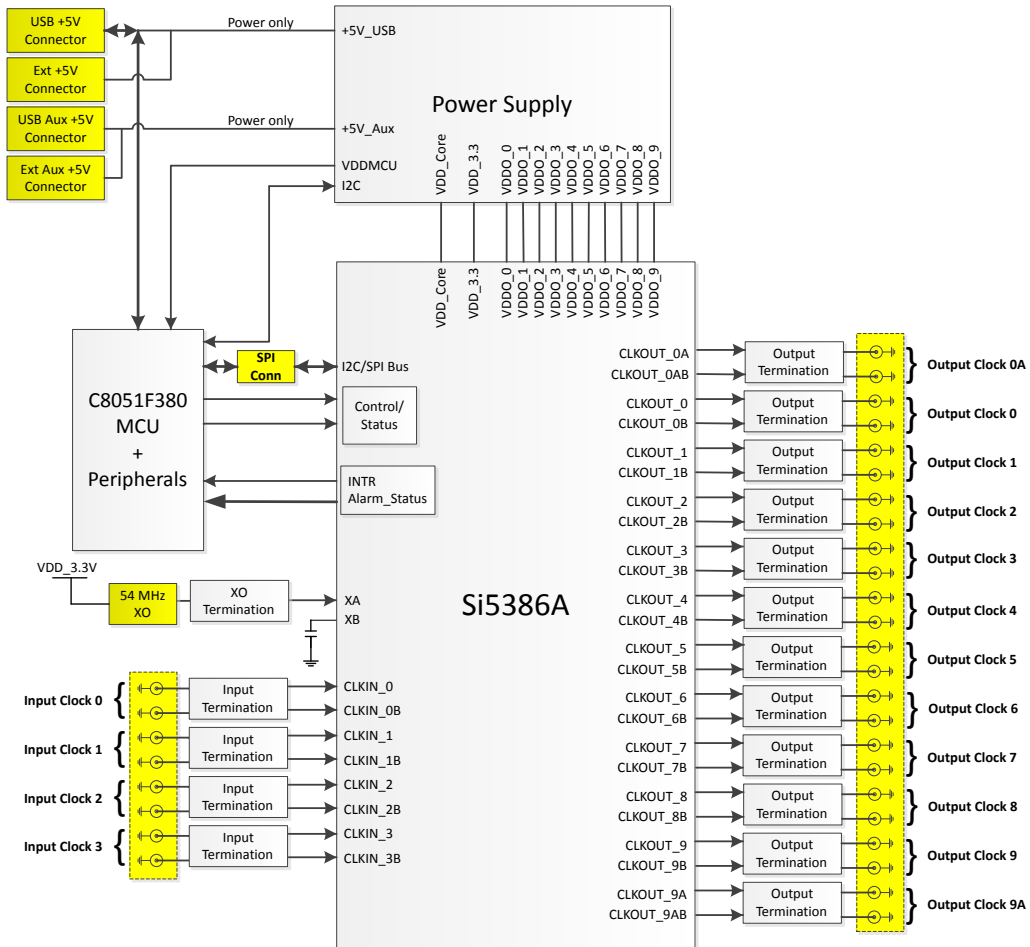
USB +5V Connector

Ext +5V Connector

USB Aux +5V Connector

Ext Aux +5V Connector

Power only

Power only

+5V_USB

Power Supply

+5V_Aux

VDDMCU

I2C

VDD_Core VDD_3.3 VDDO_0 VDDO_1 VDDO_2 VDDO_3 VDDO_4 VDDO_5 VDDO_6 VDDO_7 VDDO_8 VDDO_9

VDD_Core VDD_3.3 VDDO_0 VDDO_1 VDDO_2 VDDO_3 VDDO_4 VDDO_5 VDDO_6 VDDO_7 VDDO_8 VDDO_9

C8051F380 MCU + Peripherals

SPI Conn

I2C/SPI Bus

Control/ Status

INTR Alarm_Status

VDD_3.3V

54 MHz XO

XO Termination

XA

XB

Si5386A

Input Clock 0

Input Clock 1

Input Clock 2

Input Clock 3

Input Termination

Input Termination

Input Termination

Input Termination

CLKIN_0
CLKIN_0B
CLKIN_1
CLKIN_1B
CLKIN_2
CLKIN_2B
CLKIN_3
CLKIN_3B

CLKOUT_0A
CLKOUT_0AB
CLKOUT_0
CLKOUT_0B
CLKOUT_1
CLKOUT_1B
CLKOUT_2
CLKOUT_2B
CLKOUT_3
CLKOUT_3B
CLKOUT_4
CLKOUT_4B
CLKOUT_5
CLKOUT_5B
CLKOUT_6
CLKOUT_6B
CLKOUT_7
CLKOUT_7B
CLKOUT_8
CLKOUT_8B
CLKOUT_9
CLKOUT_9B
CLKOUT_9A
CLKOUT_9AB

Output Termination
Output Termination
Output Termination
Output Termination
Output Termination
Output Termination
Output Termination
Output Termination
Output Termination
Output Termination
Output Termination
Output Termination

Output Clock 0A
Output Clock 0
Output Clock 1
Output Clock 2
Output Clock 3
Output Clock 4
Output Clock 5
Output Clock 6
Output Clock 7
Output Clock 8
Output Clock 9
Output Clock 9A